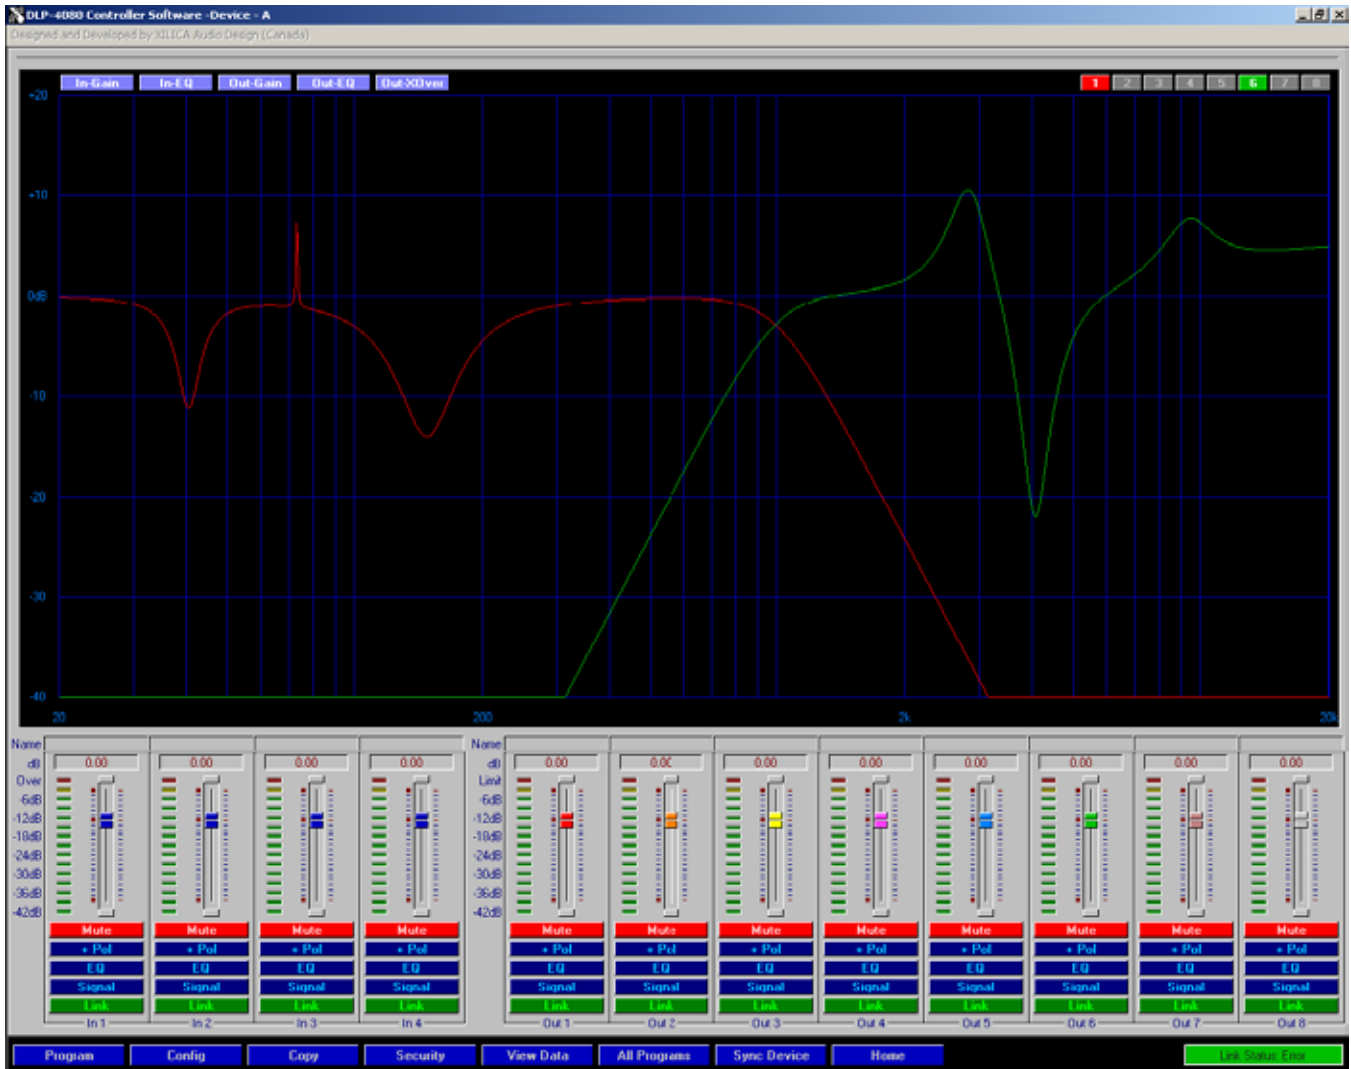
DLP-4080 Controller Software -Device - A
Designed and Developed by XILICA Audio Design (Canada)

In-Gain In-EQ Out-Gain Out-EQ Out-XOver

1 2 3 4 5 6 7 8

+20
+10
0dB
-10
-20
-30
-40
20
200
2k
20k

Name
dB
Over
-6dB
-12dB
-18dB
-24dB
-30dB
-36dB
-42dB

0.00 0.00 0.00 0.00

Mute Mute Mute Mute
+ Pol + Pol + Pol + Pol
EQ EQ EQ EQ
Signal Signal Signal Signal
Link Link Link Link
In 1 In 2 In 3 In 4

Name
dB
Limit
-6dB
-12dB
-18dB
-24dB
-30dB
-36dB
-42dB

0.00 0.0C 0.00 0.00 0.00 0.00 0.00 0.00

Mute Mute Mute Mute Mute Mute Mute Mute
+ Pol + Pol + Pol + Pol + Pol + Pol + Pol + Pol
EQ EQ EQ EQ EQ EQ EQ EQ
Signal Signal Signal Signal Signal Signal Signal Signal
Link Link Link Link Link Link Link Link
Out 1 Out 2 Out 3 Out 4 Out 5 Out 6 Out 7 Out 8

Program Config Copy Security View Data All Programs Sync Device Home
Link Status: Error